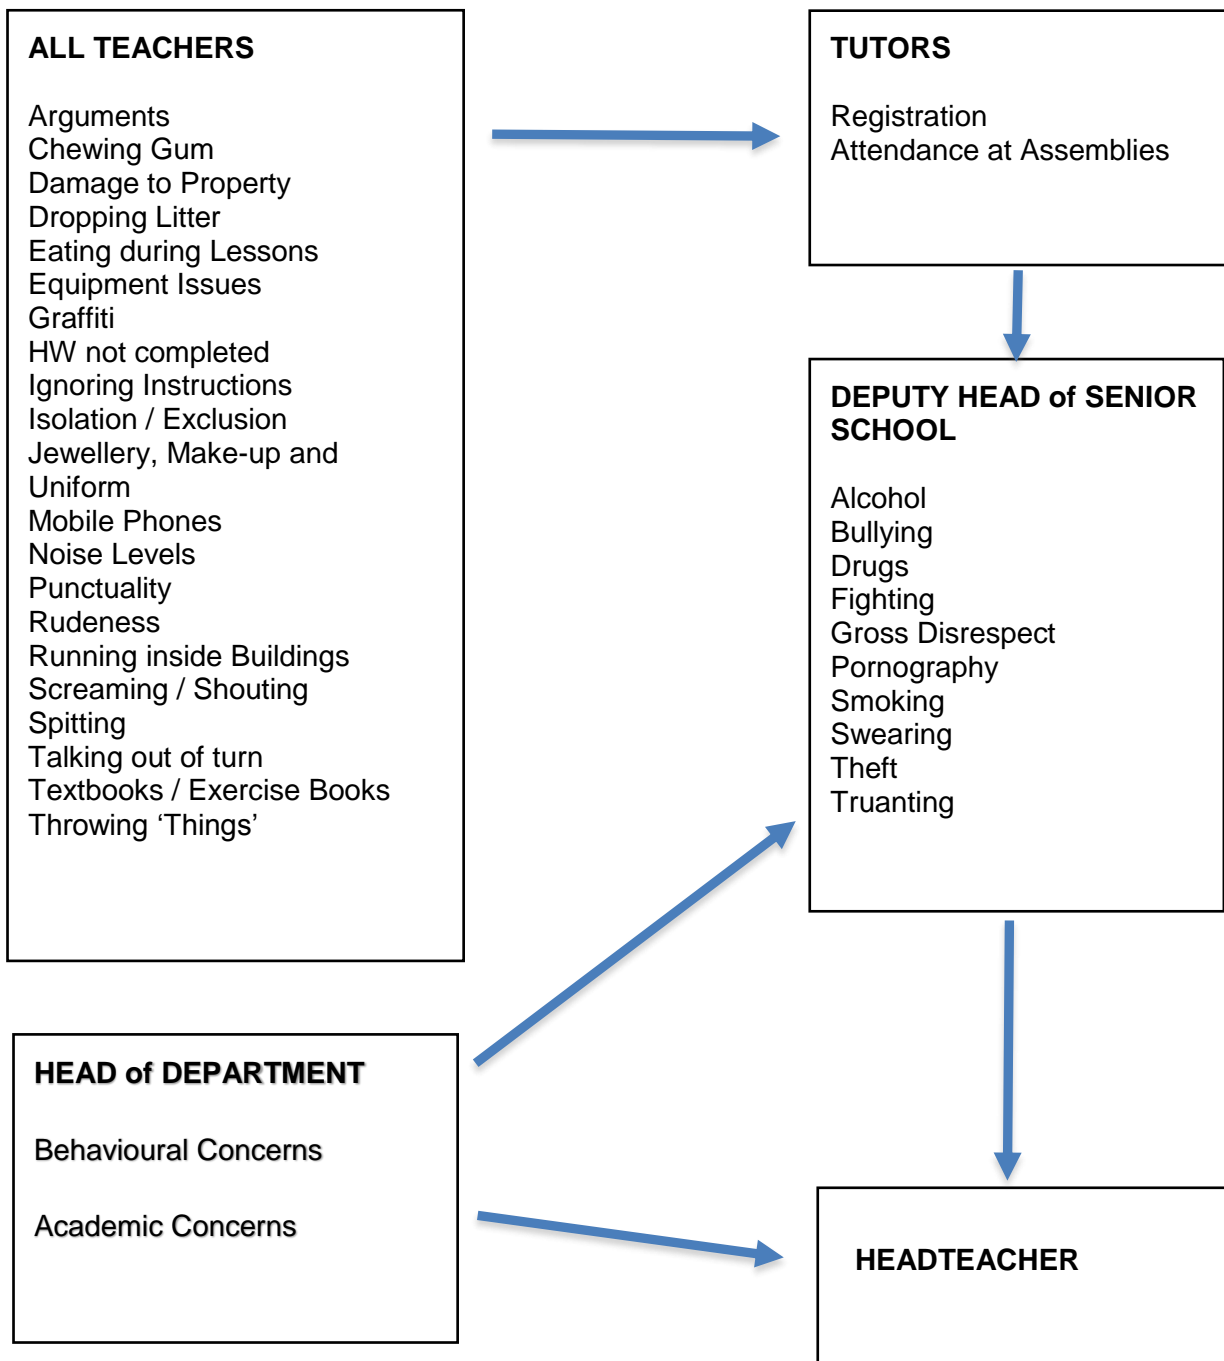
ALL TEACHERS

Arguments
Chewing Gum
Damage to Property
Dropping Litter
Eating during Lessons
Equipment Issues
Graffiti
HW not completed
Ignoring Instructions
Isolation / Exclusion
Jewellery, Make-up and Uniform
Mobile Phones
Noise Levels
Punctuality
Rudeness
Running inside Buildings
Screaming / Shouting
Spitting
Talking out of turn
Textbooks / Exercise Books
Throwing ‘Things’

TUTORS

Registration
Attendance at Assemblies

DEPUTY HEAD of SENIOR SCHOOL

Alcohol
Bullying
Drugs
Fighting
Gross Disrespect
Pornography
Smoking
Swearing
Theft
Truanting

HEAD of DEPARTMENT

Behavioural Concerns

Academic Concerns

HEADTEACHER